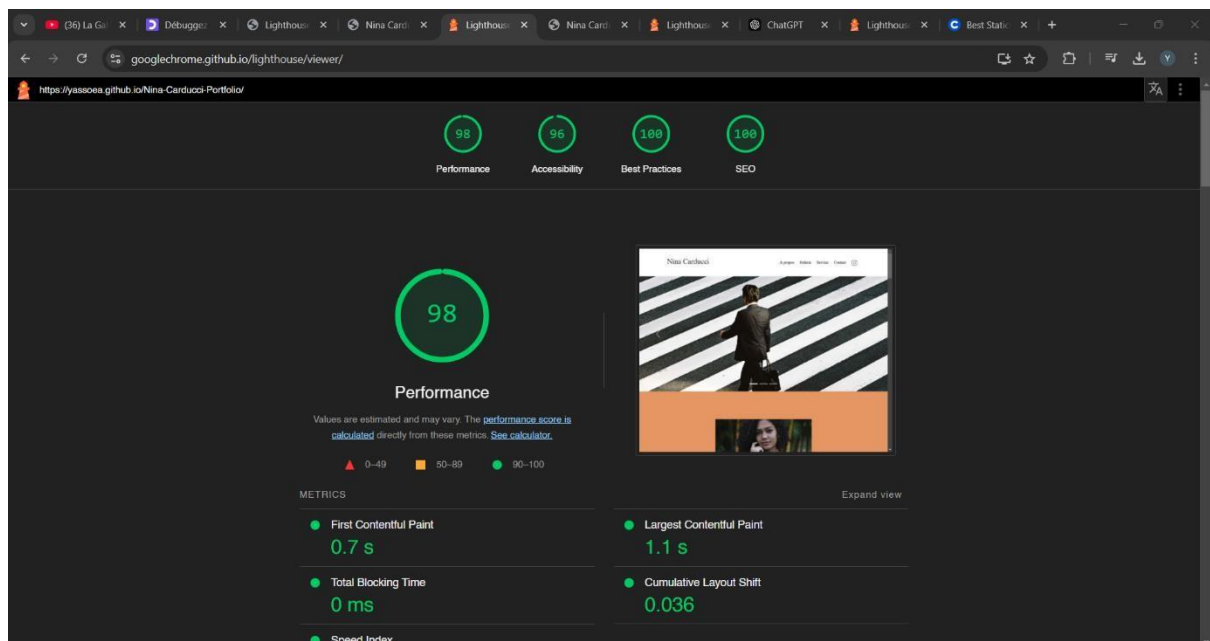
(36) La Ga ×  Débuggez ×  Lighthouse ×  Nina Card ×  Lighthouse ×  Nina Card ×  Lighthouse ×  ChatGPT ×  Lighthouse ×  Best Static ×  +

googlechrome.github.io/lighthouse/viewer/

https://yassoea.github.io/Nina-Carducci-Portfolio/

98 Performance
96 Accessibility
100 Best Practices
100 SEO

98

Performance

Values are estimated and may vary. The performance score is calculated directly from these metrics. See calculator.

0–49  50–89  90–100

Nina Carducci  A propos  Galerie  Service  Contact

METRICS  Expand view

First Contentful Paint
0.7 s

Largest Contentful Paint
1.1 s

Total Blocking Time
0 ms

Cumulative Layout Shift
0.036

Speed Index